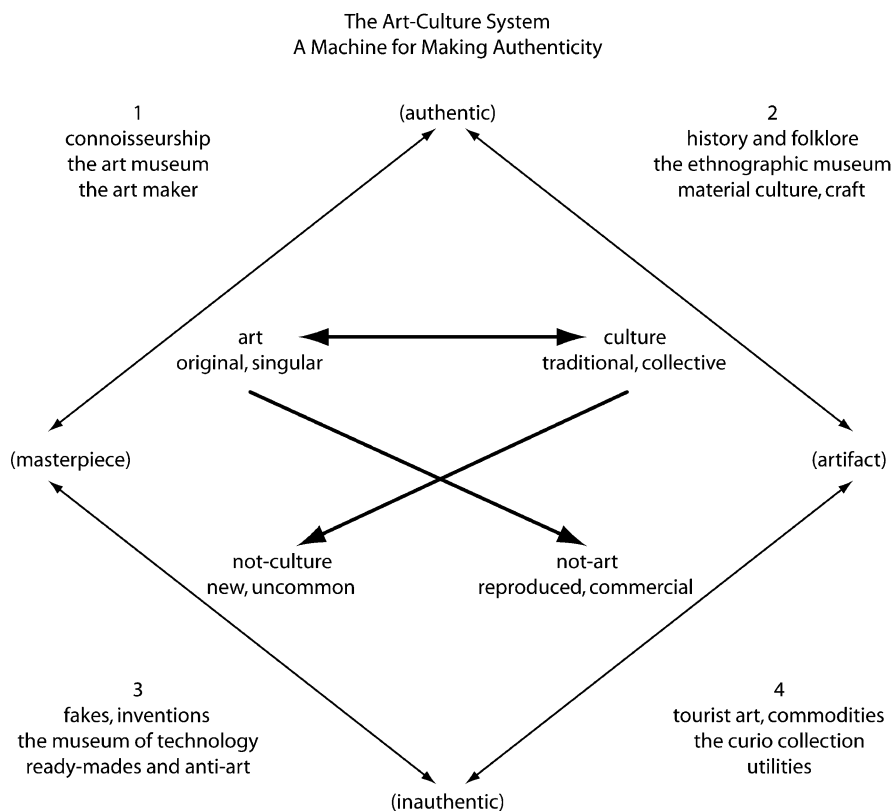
The Art-Culture System
A Machine for Making Authenticity

1
connoisseurship
the art museum
the art maker

(authentic)

2
history and folklore
the ethnographic museum
material culture, craft

art
original, singular

culture
traditional, collective

(masterpiece)

(artifact)

not-culture
new, uncommon

not-art
reproduced, commercial

3
fakes, inventions
the museum of technology
ready-mades and anti-art

4
tourist art, commodities
the curio collection
utilities

(inauthentic)